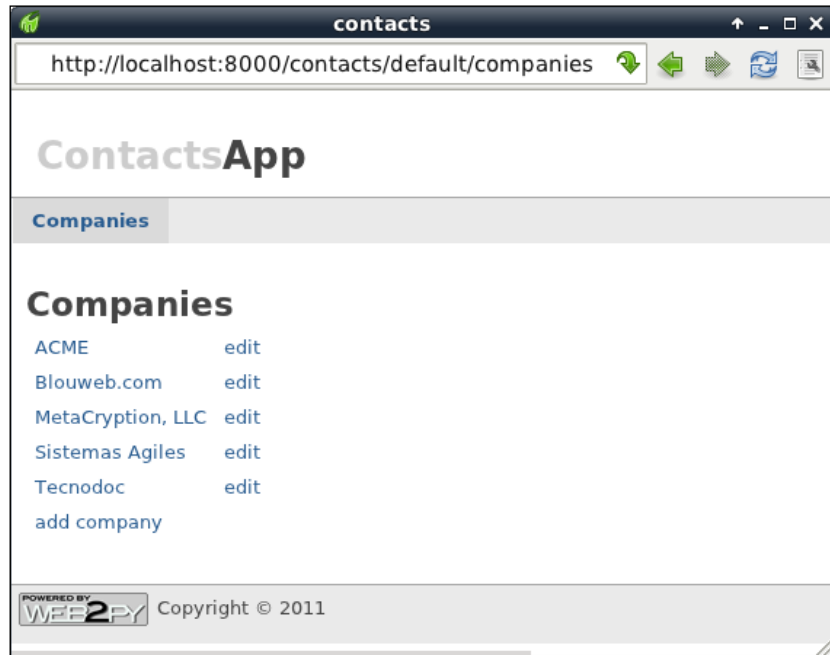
contacts

http://localhost:8000/contacts/default/companies

ContactsApp

Companies

Companies

| | |
|---|---|
| ACME | edit |
| Blouweb.com | edit |
| MetaCryption, LLC | edit |
| Sistemas Agiles | edit |
| Tecnodoc | edit |

add company

POWERED BY WEB2PY Copyright © 2011